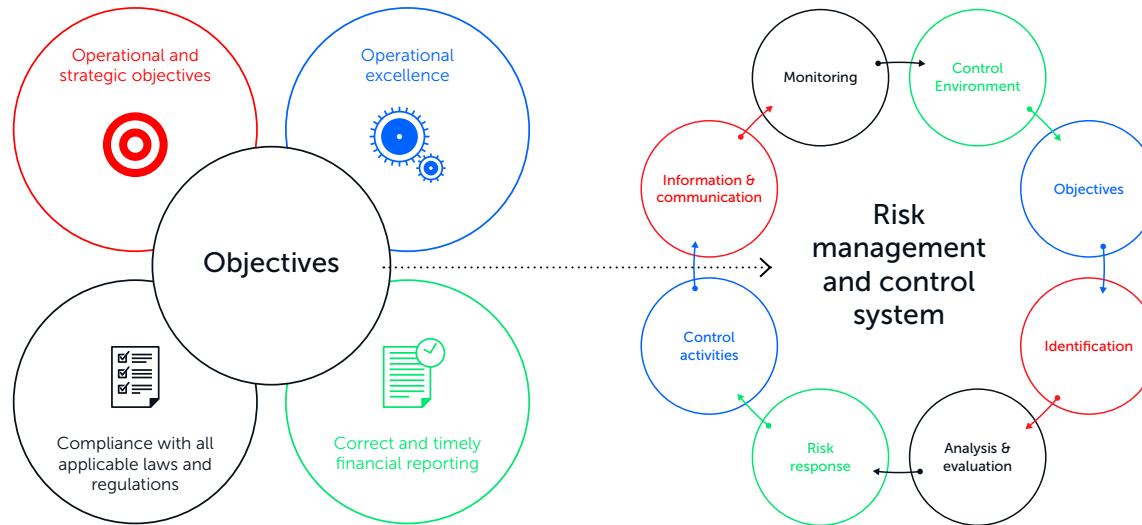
Operational and strategic objectives

Operational excellence

Objectives

Compliance with all applicable laws and regulations

Correct and timely financial reporting

Monitoring

Control Environment

Objectives

Identification

Analysis & evaluation

Risk response

Control activities

Information & communication

Risk management and control system